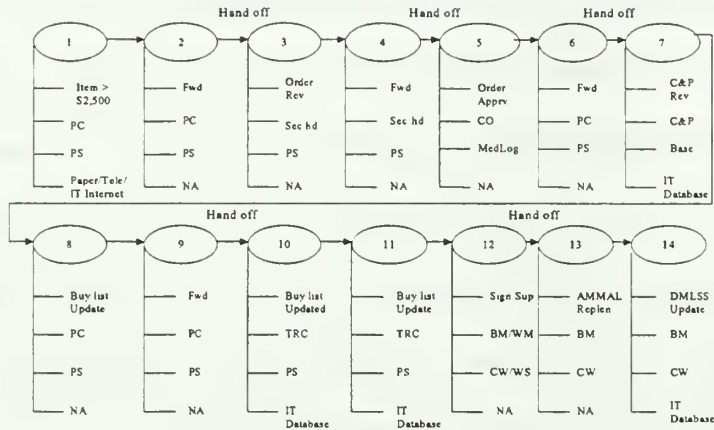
Hand off

Hand off

Hand off

1

Item > \$2,500

PC

PS

Paper/Tele/ IT Internet

2

Fwd

PC

PS

NA

3

Order Rev

Sec hd

PS

NA

4

Fwd

Sec hd

PS

NA

5

Order Apprv

CO

MedLog

NA

6

Fwd

PC

PS

NA

7

C&P Rev

C&P

Base

IT Database

Hand off

Hand off

8

Buy list Update

PC

PS

NA

9

Fwd

PC

PS

NA

10

Buy list Updated

TRC

PS

IT Database

11

Buy list Update

TRC

PS

IT Database

12

Sign Sup

BM/WM

CW/WS

NA

13

AMMAL Replen

BM

CW

NA

14

DMLSS Update

BM

CW

IT Database